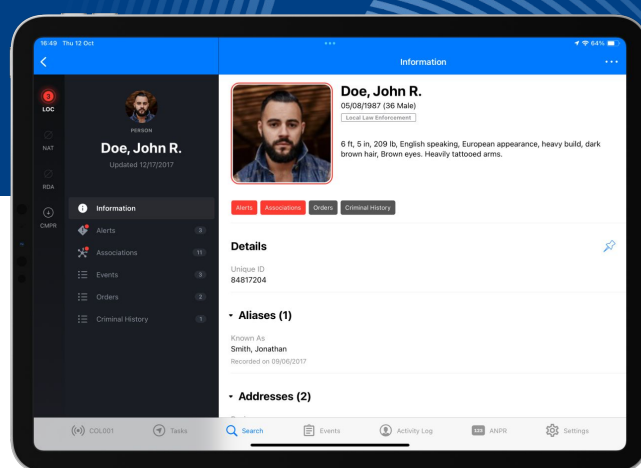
16:49 Thu 12 Oct
64%

Information

3
LOC
NAT
RDA
CMPR

PERSON
Doe, John R.
Updated 12/17/2017

Information
Alerts 3
Associations 11
Events 3
Orders 2
Criminal History 1

Doe, John R.
05/08/1987 (36 Male)
Local Law Enforcement

6 ft, 5 in, 209 lb, English speaking, European appearance, heavy build, dark brown hair, Brown eyes. Heavily tattooed arms.

Alerts Associations Orders Criminal History

Details

Unique ID
84817204

Aliases (1)

Known As
Smith, Jonathan
Recorded on 09/06/2017

Addresses (2)

CDL001 Tasks Search Events Activity Log ANPR Settings